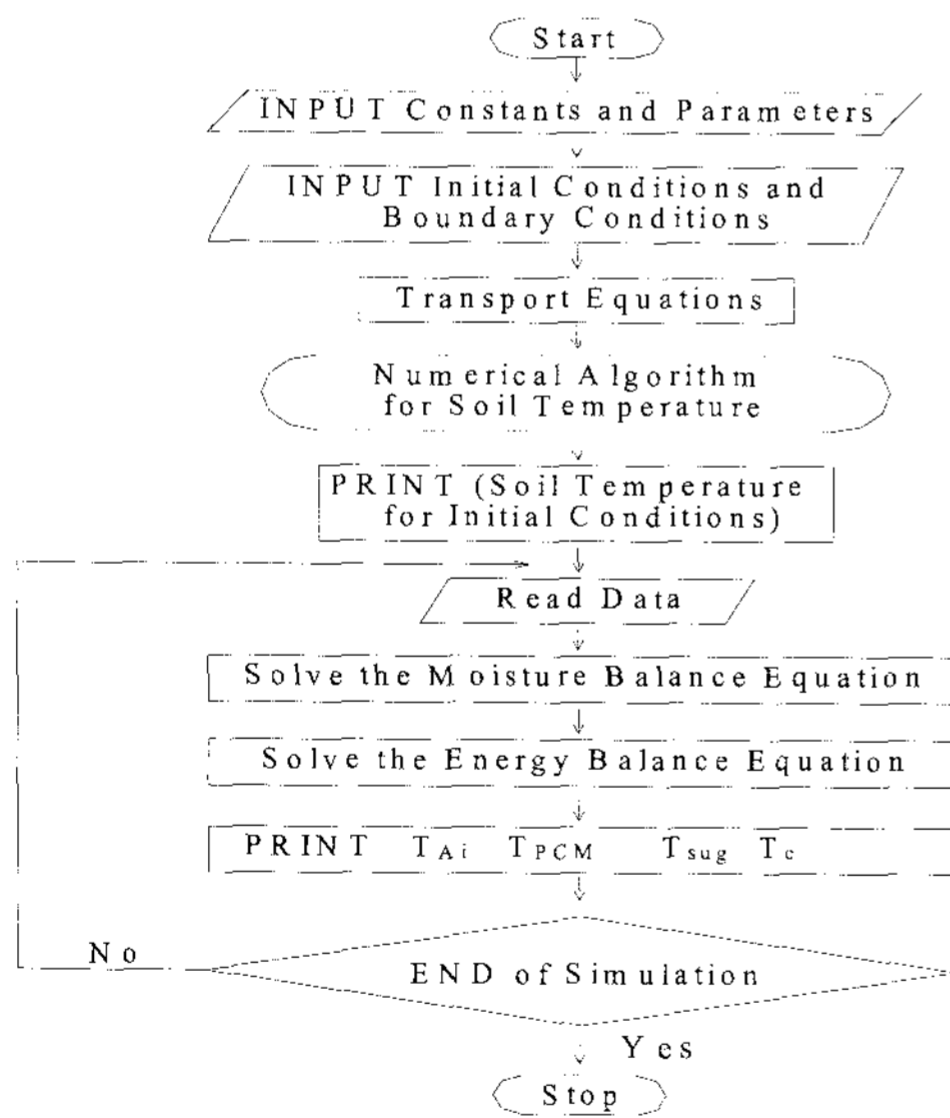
Start

INPUT Constants and Parameters

INPUT Initial Conditions and Boundary Conditions

Transport Equations

Numerical Algorithm for Soil Temperature

PRINT (Soil Temperature for Initial Conditions)

Read Data

Solve the Moisture Balance Equation

Solve the Energy Balance Equation

PRINT $T_{Ai}$ $T_{PCM}$ $T_{sug}$ $T_c$

No

END of Simulation

Yes

Stop